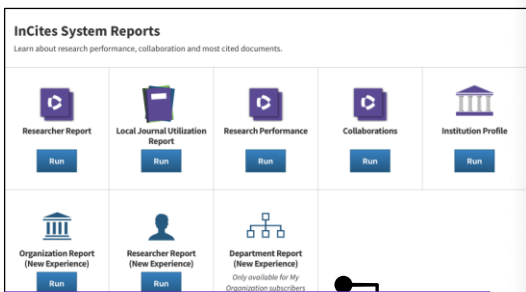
InCites System Reports

Learn about research performance, collaboration and most cited documents.

Researcher Report
Run

Local Journal Utilization Report
Run

Research Performance
Run

Collaborations
Run

Institution Profile
Run

Organization Report (New Experience)
Run

Researcher Report (New Experience)
Run

Department Report (New Experience)
Only available for My Organization subscribers